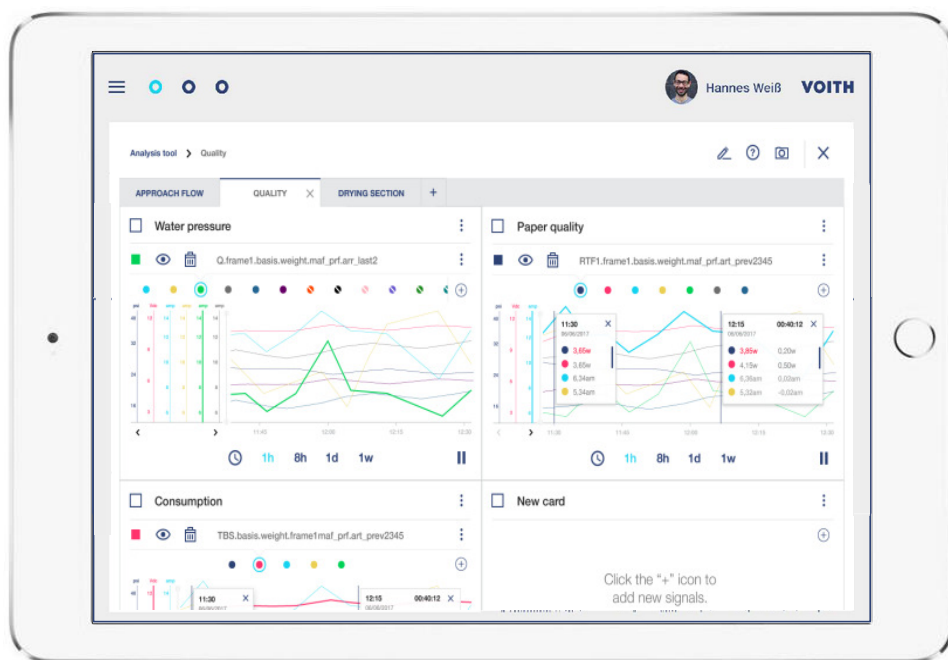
Hannes Weiß VOITH

Analysis tool > Quality

APPROACH FLOW | QUALITY | DRYING SECTION | +

Water pressure

Q.frame1.basis.weight.maf_prf.arr_last2

40 32 24 16

11:40 12:00 12:15 12:30

1h 8h 1d 1w

Paper quality

RTF1.frame1.basis.weight.maf_prf.art_prev2345

11:30
06/06/2017
3,65w
3,65w
6,34am
5,34am

12:15 00:40:12
06/06/2017
3,85w 0,20w
4,15w 0,50w
6,36am 0,02am
5,32am -0,02am

11:40 12:00 12:15 12:30

1h 8h 1d 1w

Consumption

TBS.basis.weight.frame1maf_prf.art_prev2345

11:30
06/06/2017

12:15 00:40:12
06/06/2017

New card

Click the "+" icon to add new signals.